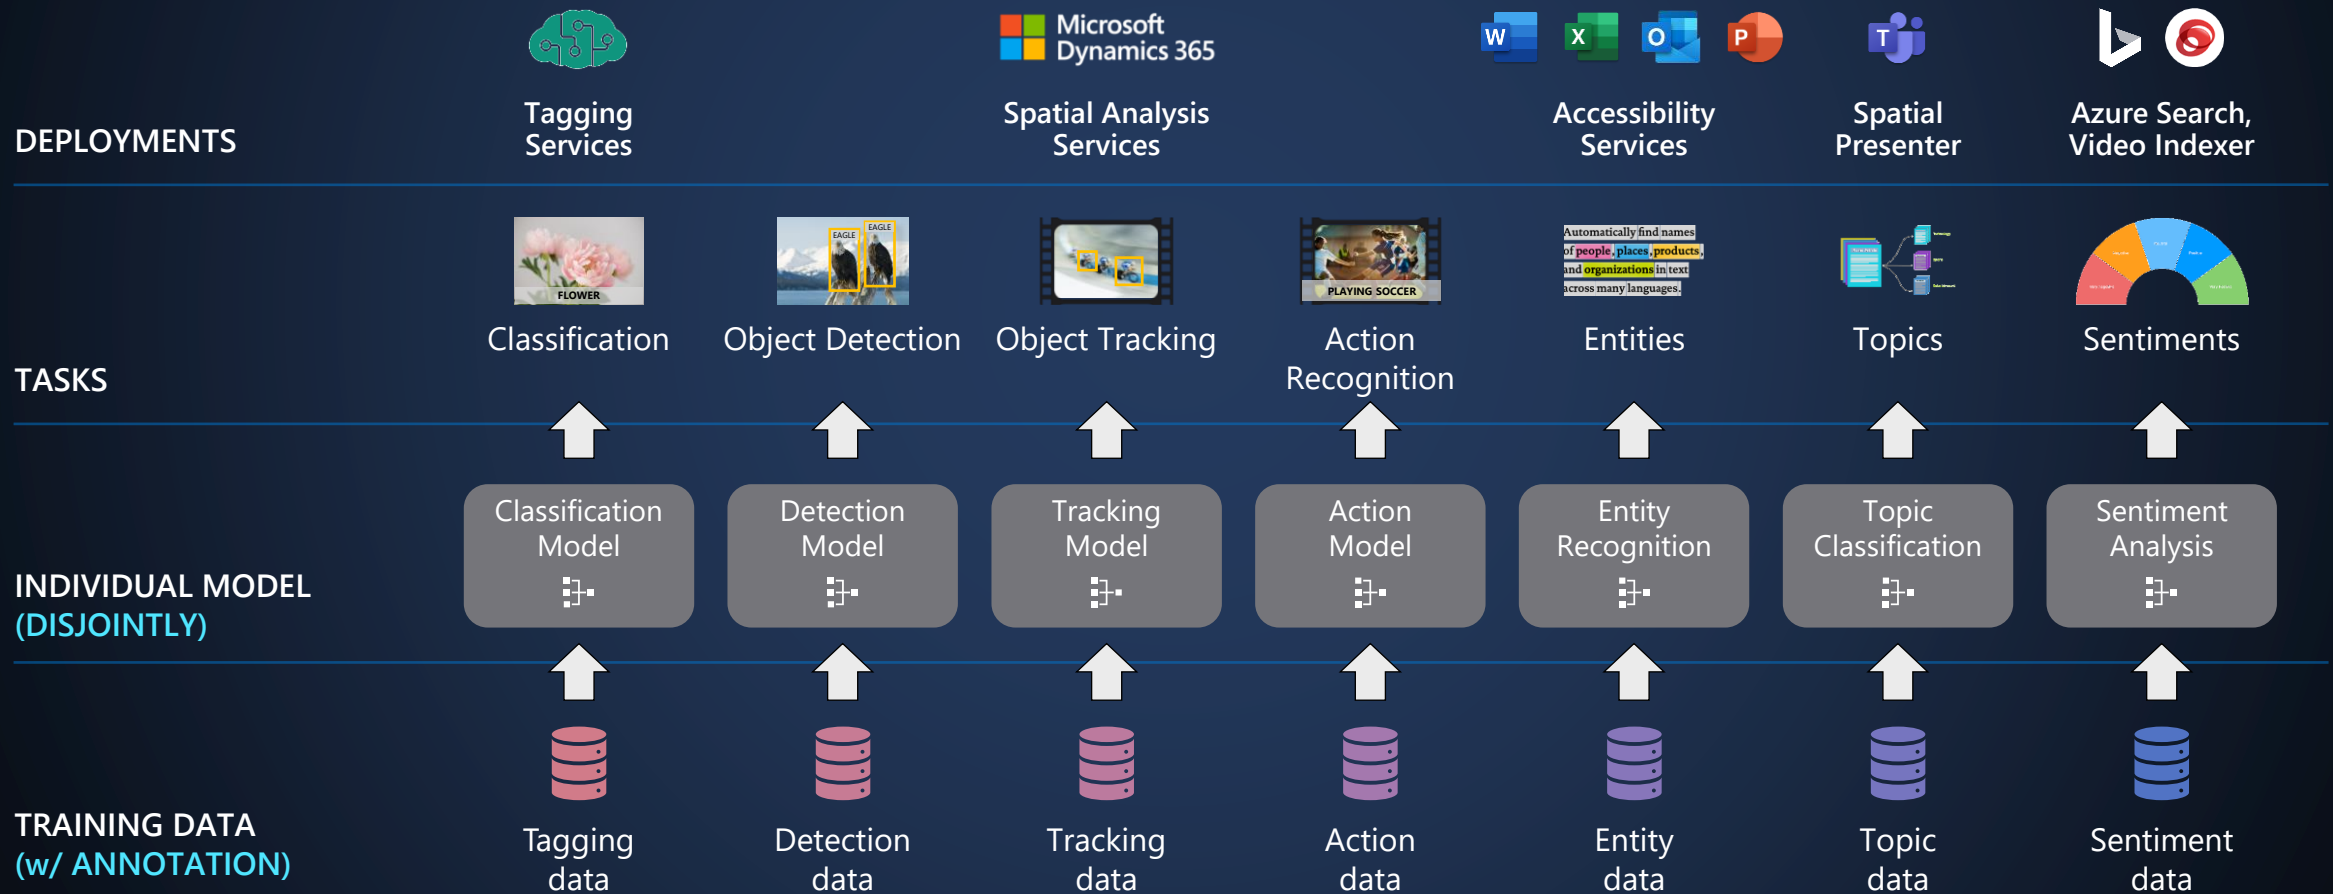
Microsoft Dynamics 365

DEPLOYMENTS

Tagging Services

Spatial Analysis Services

Accessibility Services

Spatial Presenter

Azure Search, Video Indexer

TASKS

FLOWER

Classification

EAGLE EAGLE

Object Detection

Object Tracking

PLAYING SOCCER

Action Recognition

Automatically find names of people, places, products, and organizations in text across many languages.

Entities

Topics

Sentiments

INDIVIDUAL MODEL (DISJOINTLY)

Classification Model

Detection Model

Tracking Model

Action Model

Entity Recognition

Topic Classification

Sentiment Analysis

TRAINING DATA (w/ ANNOTATION)

Tagging data

Detection data

Tracking data

Action data

Entity data

Topic data

Sentiment data